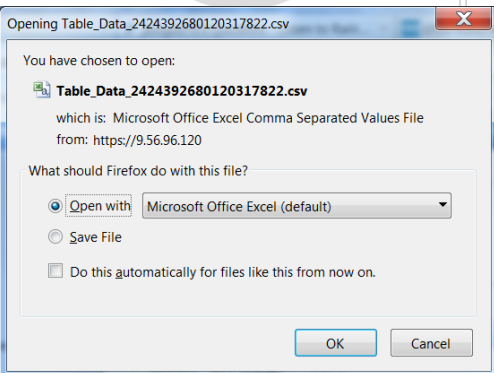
Opening Table_Data_2424392680120317822.csv

You have chosen to open:

Table_Data_2424392680120317822.csv

which is: Microsoft Office Excel Comma Separated Values File

from: https://9.56.96.120

What should Firefox do with this file?

Open with Microsoft Office Excel (default)

Save File

Do this automatically for files like this from now on.

OK Cancel